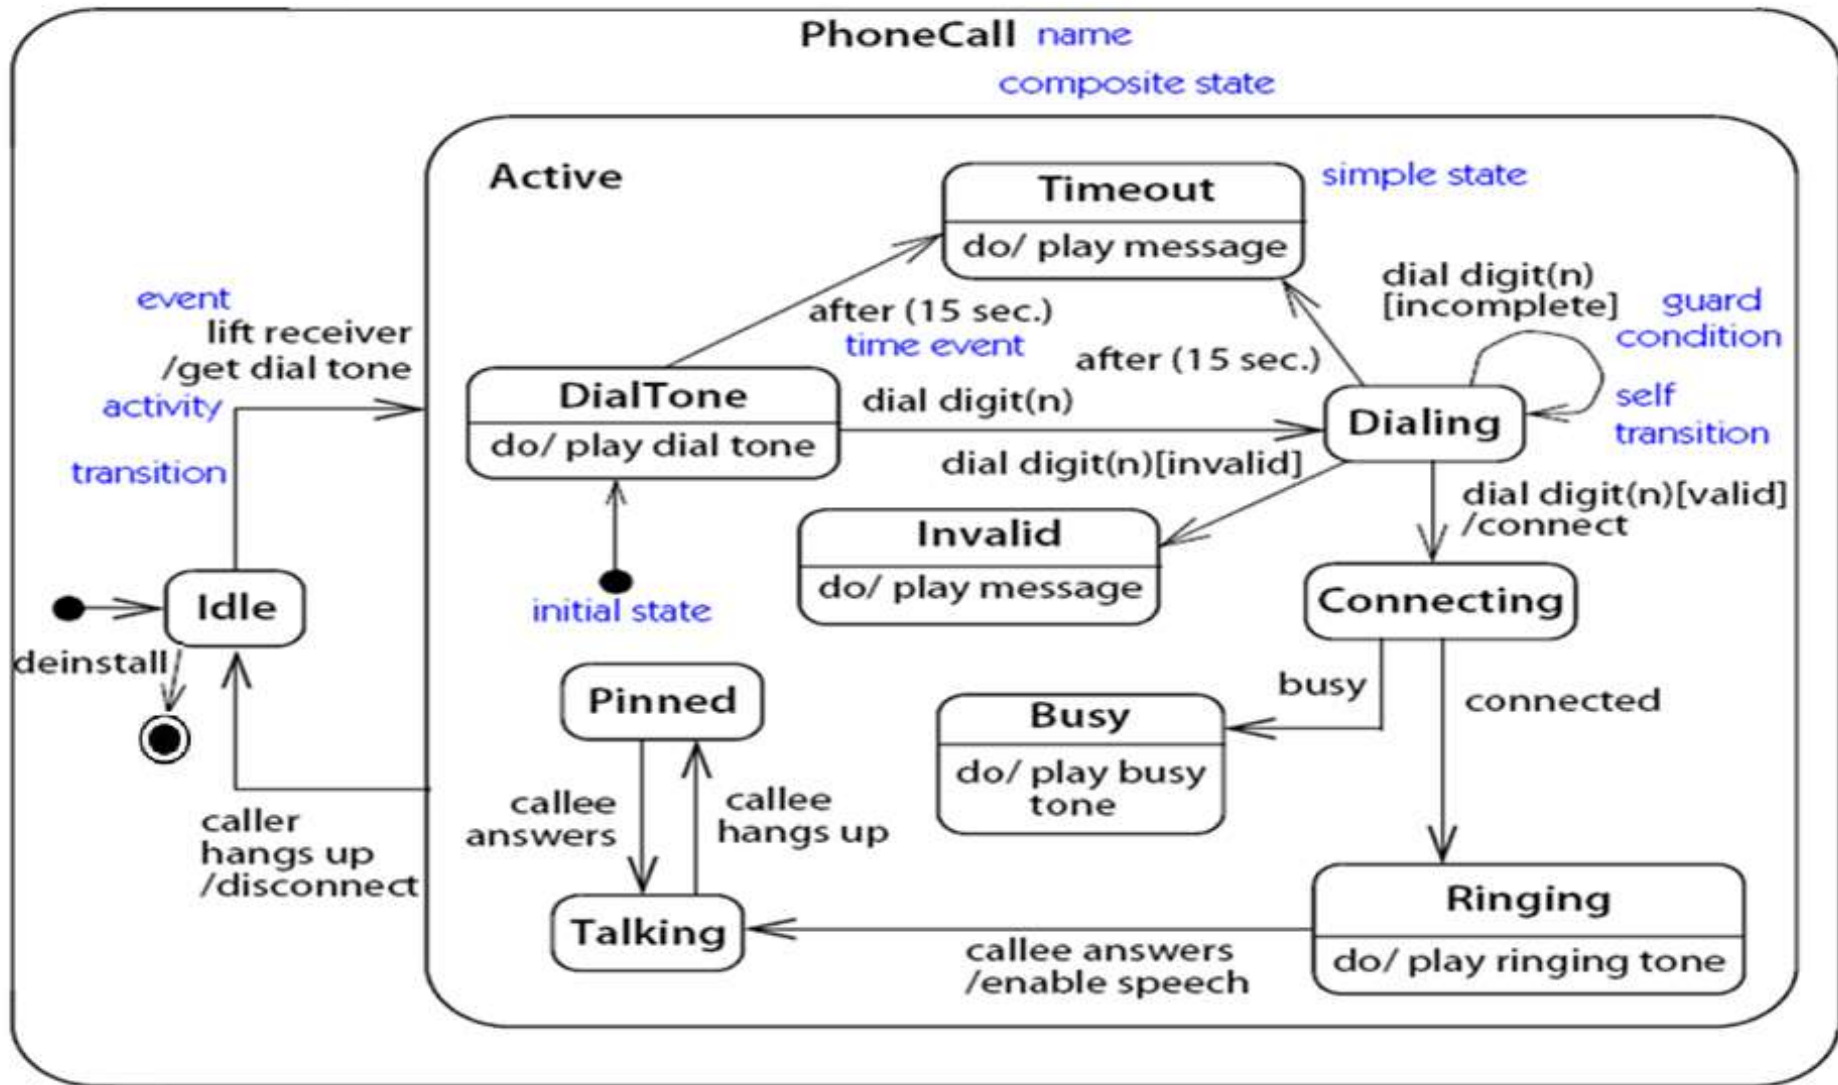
PhoneCall name

composite state

Active

Timeout
do/ play message

simple state

dial digit(n)
[incomplete]

guard condition

event
lift receiver
/get dial tone

activity

transition

after (15 sec.)
time event

after (15 sec.)

DialTone
do/ play dial tone

dial digit(n)

Dialing

self transition

dial digit(n)[invalid]

dial digit(n)[valid]
/connect

Invalid
do/ play message

Idle

initial state

Connecting

deinstall

Pinned

busy

connected

Busy
do/ play busy tone

callee answers

callee hangs up

caller hangs up
/disconnect

Talking

Ringing
do/ play ringing tone

callee answers
/enable speech